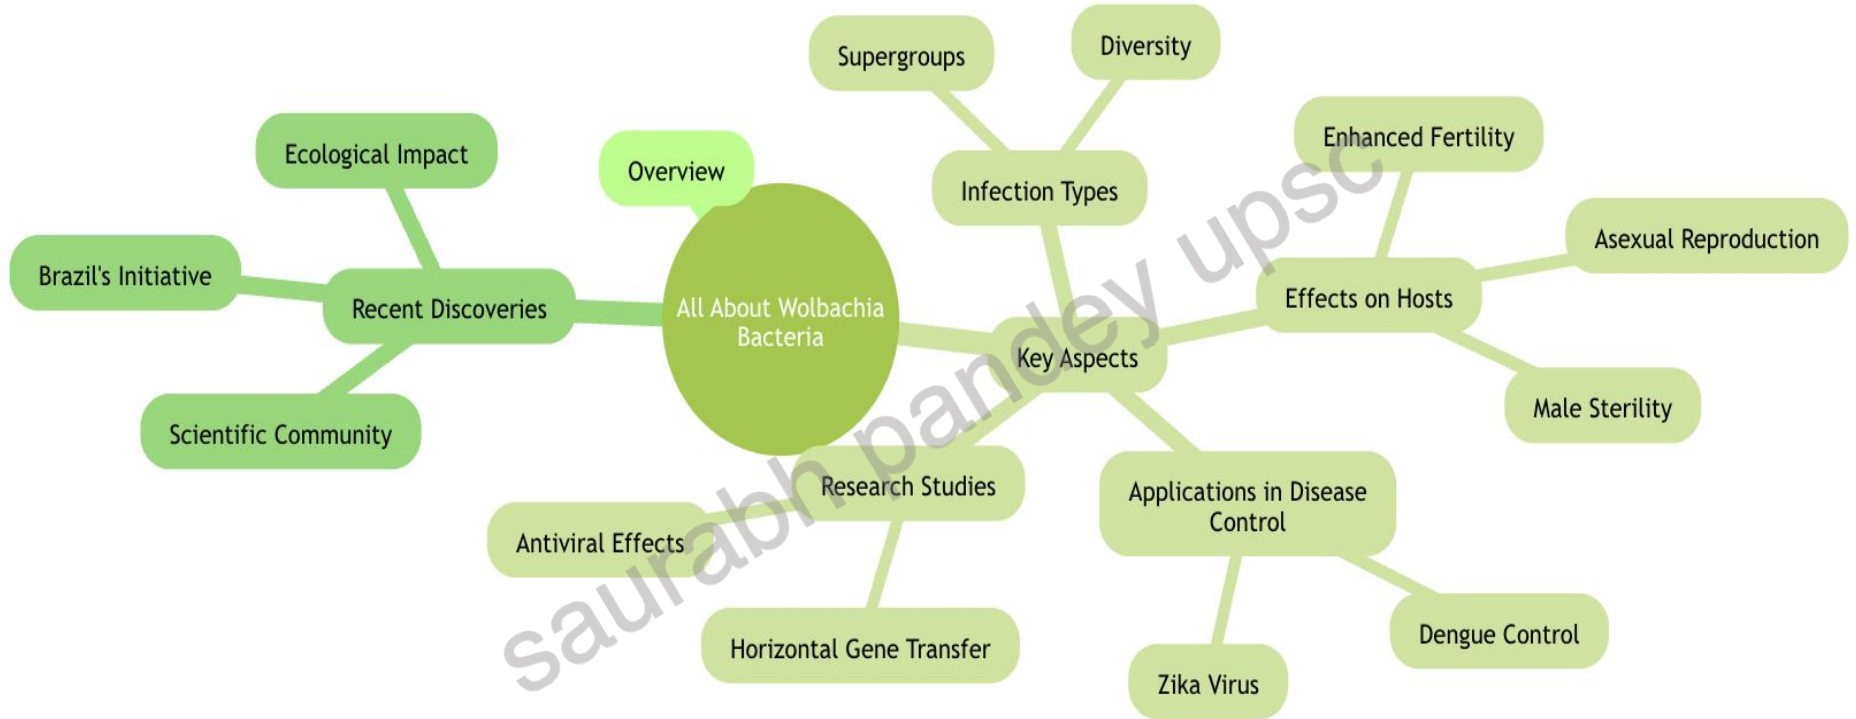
All About Wolbachia Bacteria

Overview

Recent Discoveries
Ecological Impact
Brazil's Initiative
Scientific Community

Key Aspects
Infection Types
Supergroups
Diversity
Effects on Hosts
Enhanced Fertility
Asexual Reproduction
Male Sterility
Applications in Disease Control
Dengue Control
Zika Virus
Research Studies
Antiviral Effects
Horizontal Gene Transfer

saurabh pandey upsc